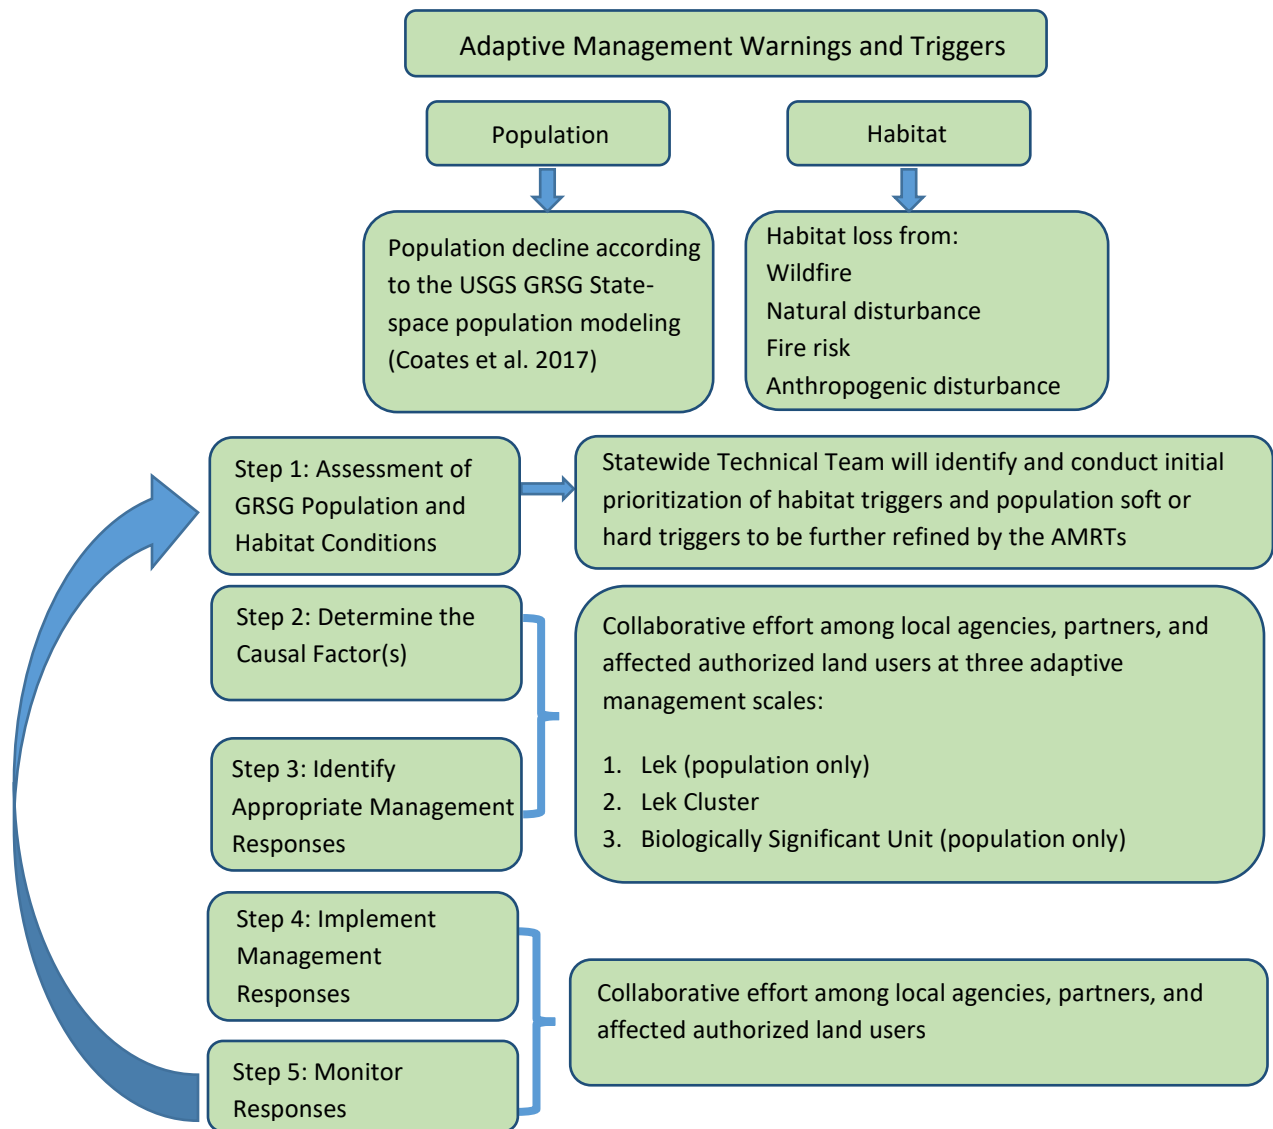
Adaptive Management Warnings and Triggers

Population

Habitat

Population decline according to the USGS GRSG State-space population modeling (Coates et al. 2017)

Habitat loss from:
Wildfire
Natural disturbance
Fire risk
Anthropogenic disturbance

Step 1: Assessment of GRSG Population and Habitat Conditions

Statewide Technical Team will identify and conduct initial prioritization of habitat triggers and population soft or hard triggers to be further refined by the AMRTs

Step 2: Determine the Causal Factor(s)

Step 3: Identify Appropriate Management Responses

Collaborative effort among local agencies, partners, and affected authorized land users at three adaptive management scales:

1. Lek (population only)
2. Lek Cluster
3. Biologically Significant Unit (population only)

Step 4: Implement Management Responses

Step 5: Monitor Responses

Collaborative effort among local agencies, partners, and affected authorized land users